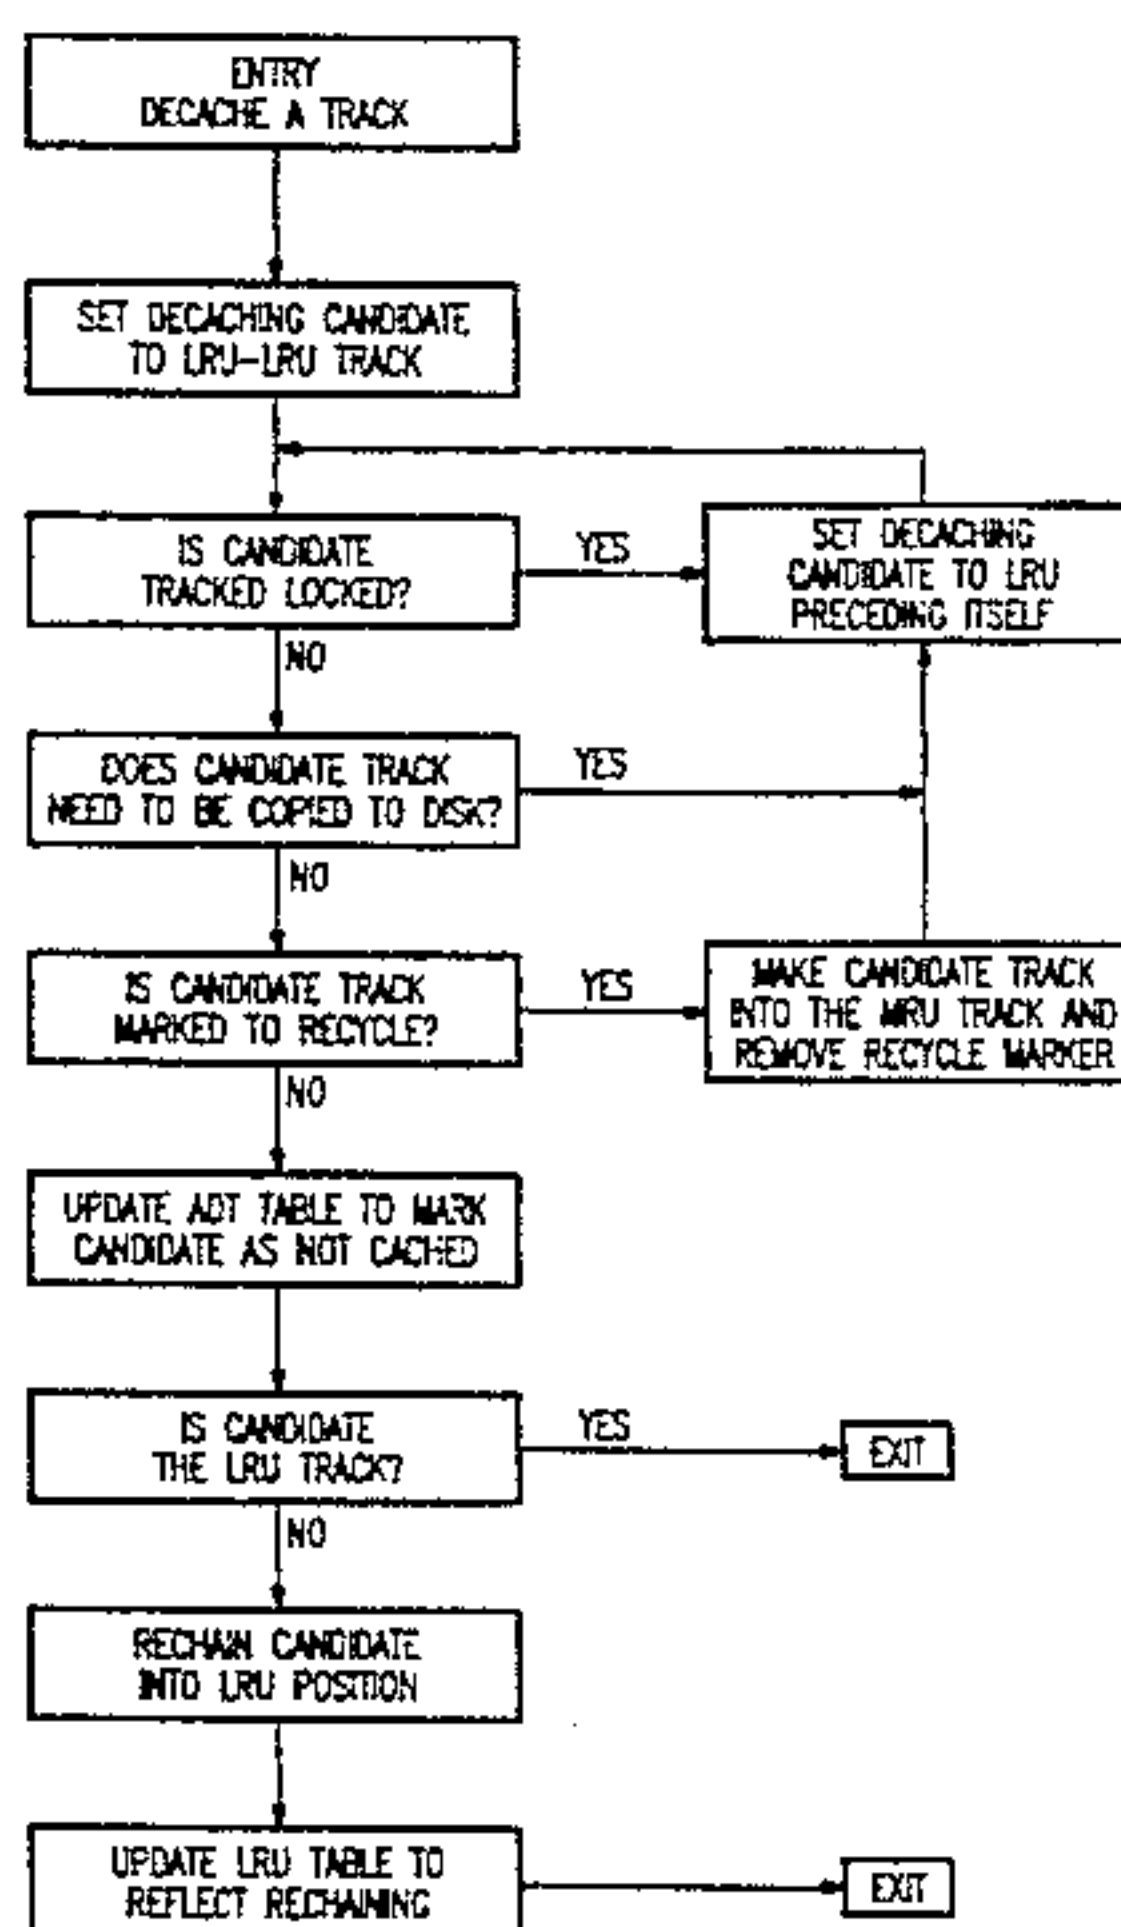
ENTRY
DECACHE A TRACK

SET DECACHING CANDIDATE TO LRU-LRU TRACK

IS CANDIDATE TRACKED LOCKED?

YES

SET DECACHING CANDIDATE TO LRU PRECEDING ITSELF

NO

DOES CANDIDATE TRACK NEED TO BE COPIED TO DISK?

YES

NO

IS CANDIDATE TRACK MARKED TO RECYCLE?

YES

MAKE CANDIDATE TRACK INTO THE MRU TRACK AND REMOVE RECYCLE MARKER

NO

UPDATE ADT TABLE TO MARK CANDIDATE AS NOT CACHED

IS CANDIDATE THE LRU TRACK?

YES

EXIT

NO

RECHAIN CANDIDATE INTO LRU POSITION

UPDATE LRU TABLE TO REFLECT RECHAINING

EXIT